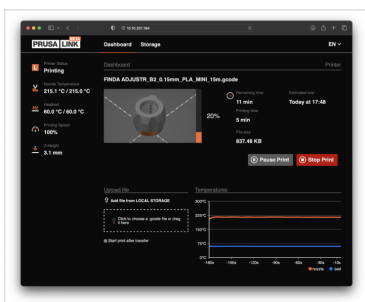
10.10.207.194

PRUSA LINK BETA Dashboard Storage EN

Printer Status
Printing

Nozzle Temperature
215.1 °C / 215.0 °C

Heatbed
60.0 °C / 60.0 °C

Printing Speed
100%

Z-Height
3.1 mm

Dashboard Printer

FINDA ADJUSTR_B2_0.15mm_PLA_MINI_15m.gcode

20%

Remaining time
11 min

Estimated end
Today at 17:48

Printing time
5 min

File size
837.46 KB

Pause Print Stop Print

Upload file
Add file from LOCAL STORAGE
Click to choose a .gcode file or drag it here
Start print after transfer

Temperatures
300°C
225°C
150°C
75°C
0°C
-140s -150s -120s -90s -60s -30s -10s
nozzle bed